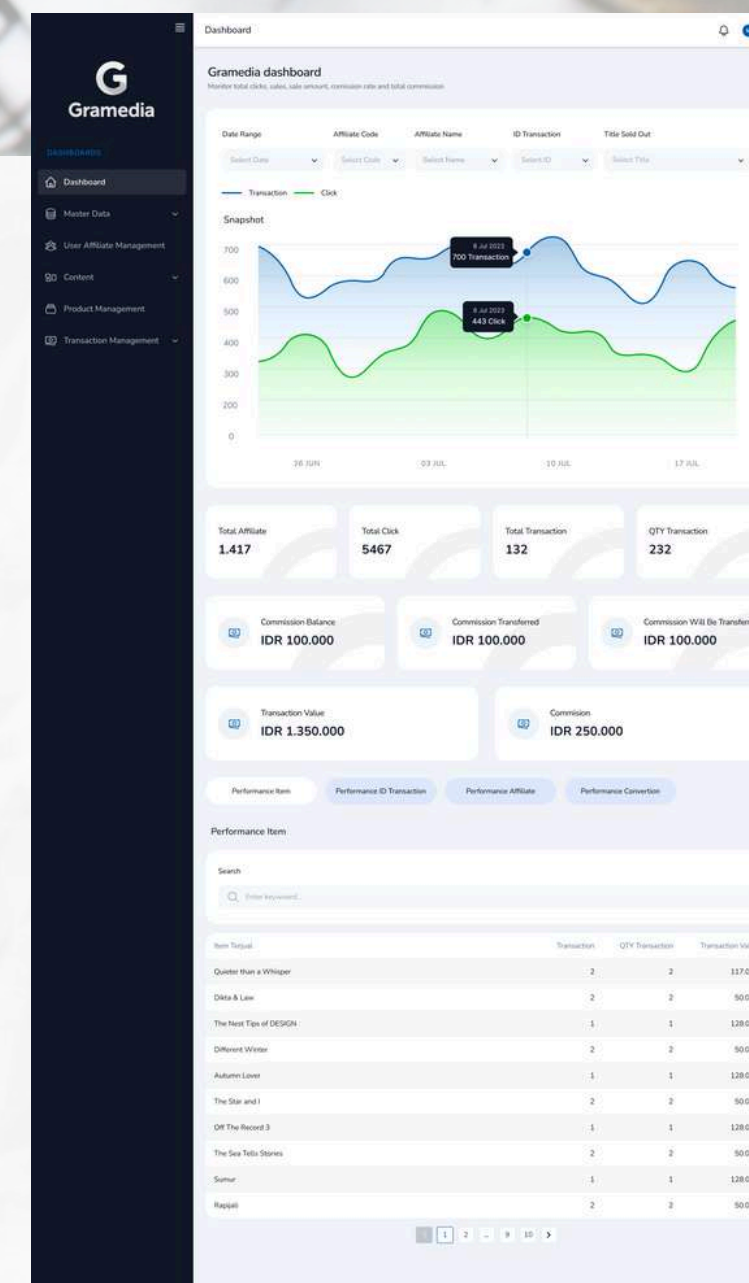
G
Gramedia

DASHBOARDS

Dashboard

Master Data

User Affiliate Management

Content

Product Management

Transaction Management

Dashboard

Gramedia dashboard

Monitor total clicks, sales, sale amount, comission rate and total commission

Date Range
Select Date

Affiliate Code
Select Code

Affiliate Name
Select Name

ID Transaction
Select ID

Title Sold Out
Select Title

Transaction Click

Snapshot

700
600
500
400
300
200
0

8 Jul 2023
700 Transaction

8 Jul 2023
443 Click

26 JUN
03 JUL
10 JUL
17 JUL

Total Affiliate
1.417

Total Click
5467

Total Transaction
132

QTY Transaction
232

Commission Balance
IDR 100.000

Commission Transferred
IDR 100.000

Commission Will Be Transfer
IDR 100.000

Transaction Value
IDR 1.350.000

Commision
IDR 250.000

Performance Item
Performance ID Transaction
Performance Affiliate
Performance Convertion

Performance Item

Search
Enter keyword...

| Item Terjual | Transaction | QTY Transaction | Transaction Va |
|---|---|---|---|
| Quieter than a Whisper | 2 | 2 | 117.0 |
| Dikta & Law | 2 | 2 | 50.0 |
| The Nest Tips of DESIGN | 1 | 1 | 128.0 |
| Different Winter | 2 | 2 | 50.0 |
| Autumn Lover | 1 | 1 | 128.0 |
| The Star and I | 2 | 2 | 50.0 |
| Off The Record 3 | 1 | 1 | 128.0 |
| The Sea Tells Stories | 2 | 2 | 50.0 |
| Sumur | 1 | 1 | 128.0 |
| Rapijali | 2 | 2 | 50.0 |

1 2 ... 9 10 >